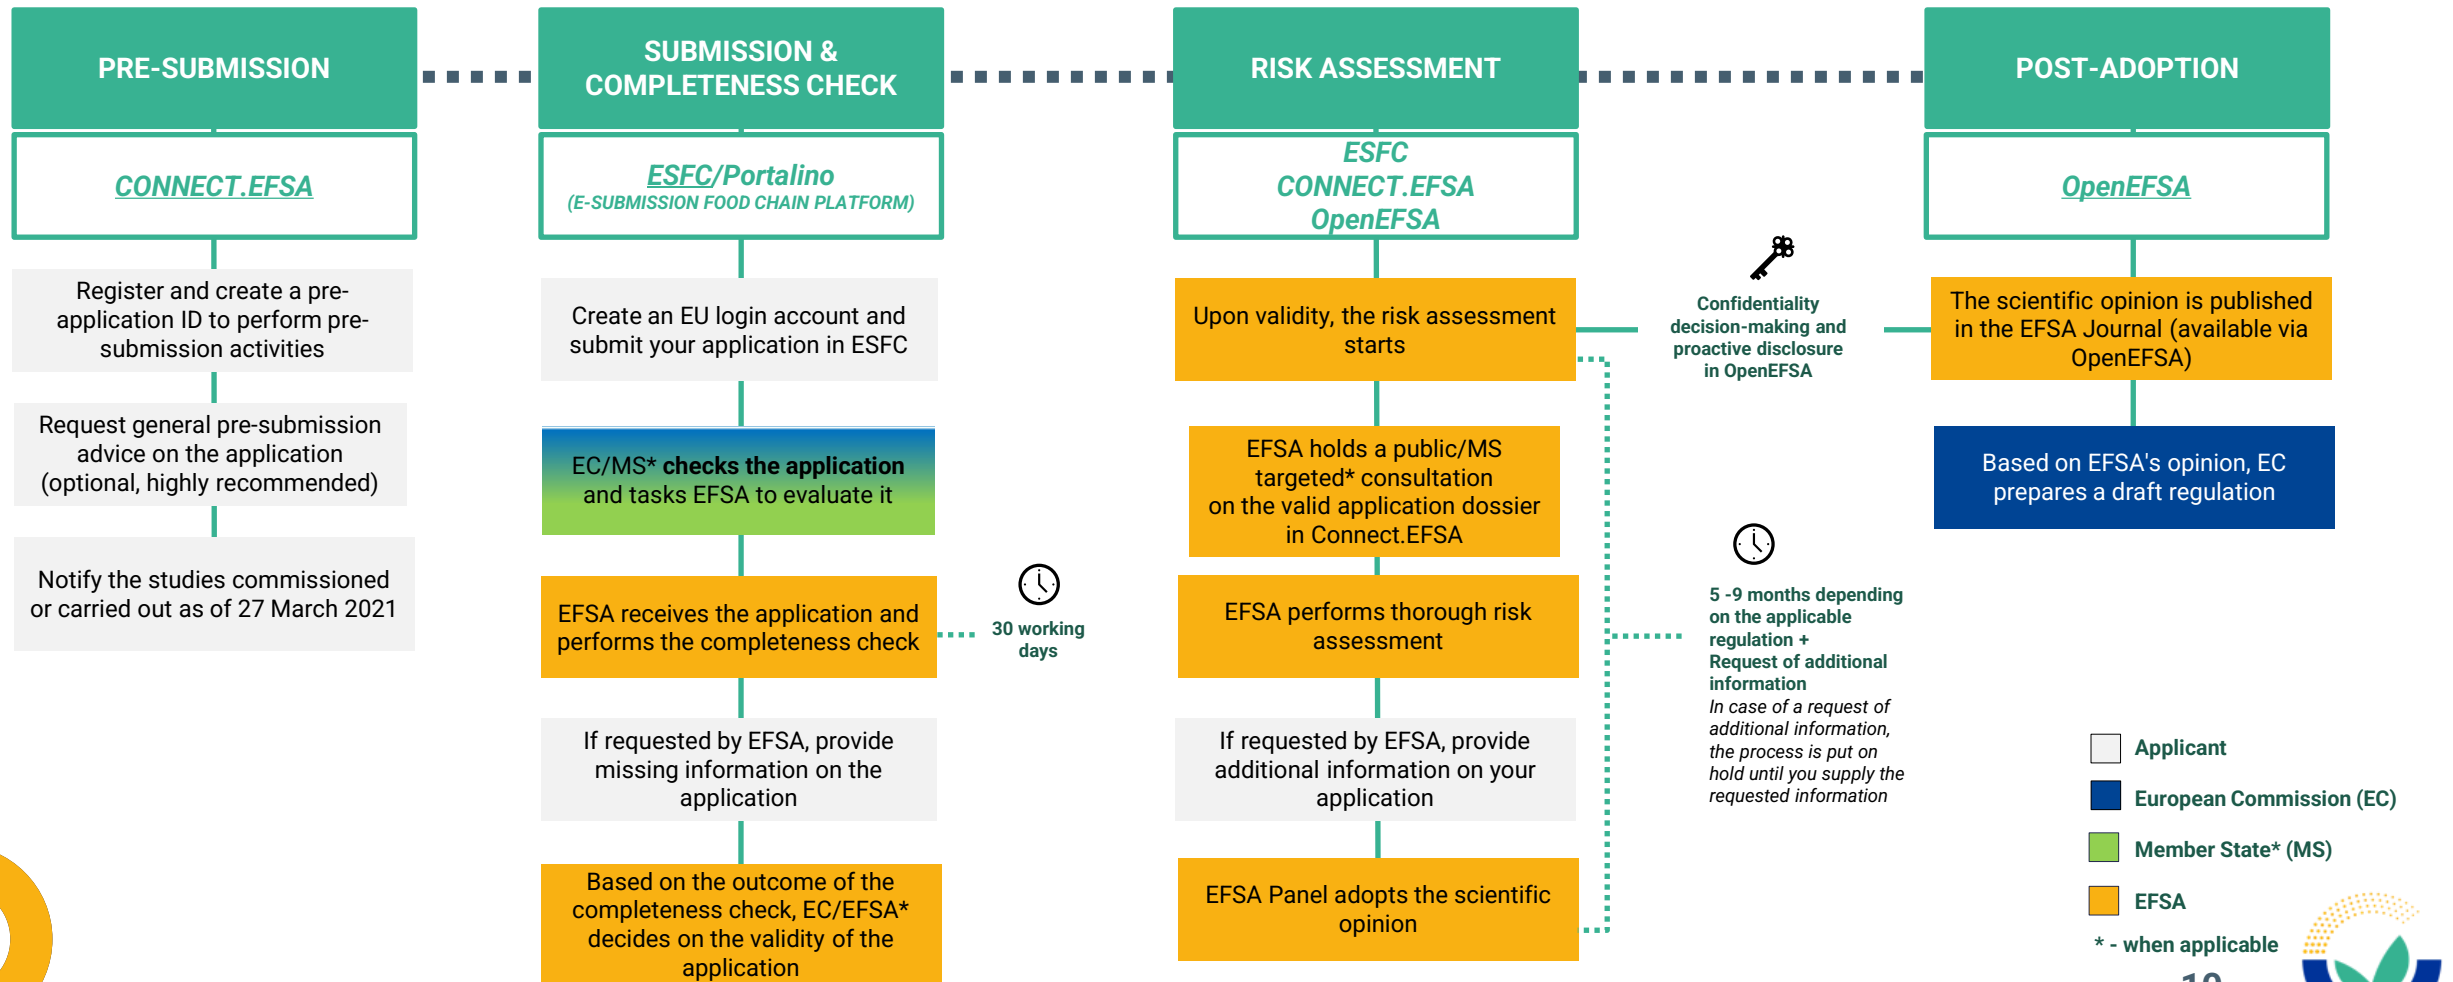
PRE-SUBMISSION

CONNECT.EFSA

Register and create a pre-application ID to perform pre-submission activities

Request general pre-submission advice on the application (optional, highly recommended)

Notify the studies commissioned or carried out as of 27 March 2021

SUBMISSION & COMPLETENESS CHECK

ESFC/Portalino
(E-SUBMISSION FOOD CHAIN PLATFORM)

Create an EU login account and submit your application in ESFC

EC/MS* checks the application and tasks EFSA to evaluate it

EFSA receives the application and performs the completeness check

30 working days

If requested by EFSA, provide missing information on the application

Based on the outcome of the completeness check, EC/EFSA* decides on the validity of the application

RISK ASSESSMENT

ESFC
CONNECT.EFSA
OpenEFSA

Upon validity, the risk assessment starts

EFSA holds a public/MS targeted* consultation on the valid application dossier in Connect.EFSA

EFSA performs thorough risk assessment

If requested by EFSA, provide additional information on your application

EFSA Panel adopts the scientific opinion

Confidentiality decision-making and proactive disclosure in OpenEFSA

5 -9 months depending on the applicable regulation + Request of additional information
In case of a request of additional information, the process is put on hold until you supply the requested information

POST-ADOPTION

OpenEFSA

The scientific opinion is published in the EFSA Journal (available via OpenEFSA)

Based on EFSA's opinion, EC prepares a draft regulation

Applicant
European Commission (EC)
Member State* (MS)
EFSA
* - when applicable

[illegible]